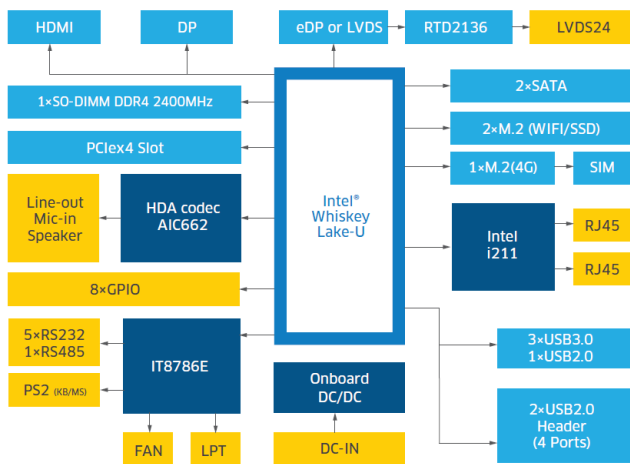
HDMI

DP

eDP or LVDS

RTD2136

LVDS24

1×SO-DIMM DDR4 2400MHz

2×SATA

2×M.2 (WIFI/SSD)

PCIex4 Slot

1×M.2(4G)

SIM

Line-out
Mic-in
Speaker

HDA codec
AIC662

Intel®
Whiskey
Lake-U

Intel
i211

RJ45

RJ45

8×GPIO

5×RS232
1×RS485

IT8786E

3×USB3.0
1×USB2.0

PS2 (KB/MS)

Onboard
DC/DC

2×USB2.0
Header
(4 Ports)

FAN

LPT

DC-IN